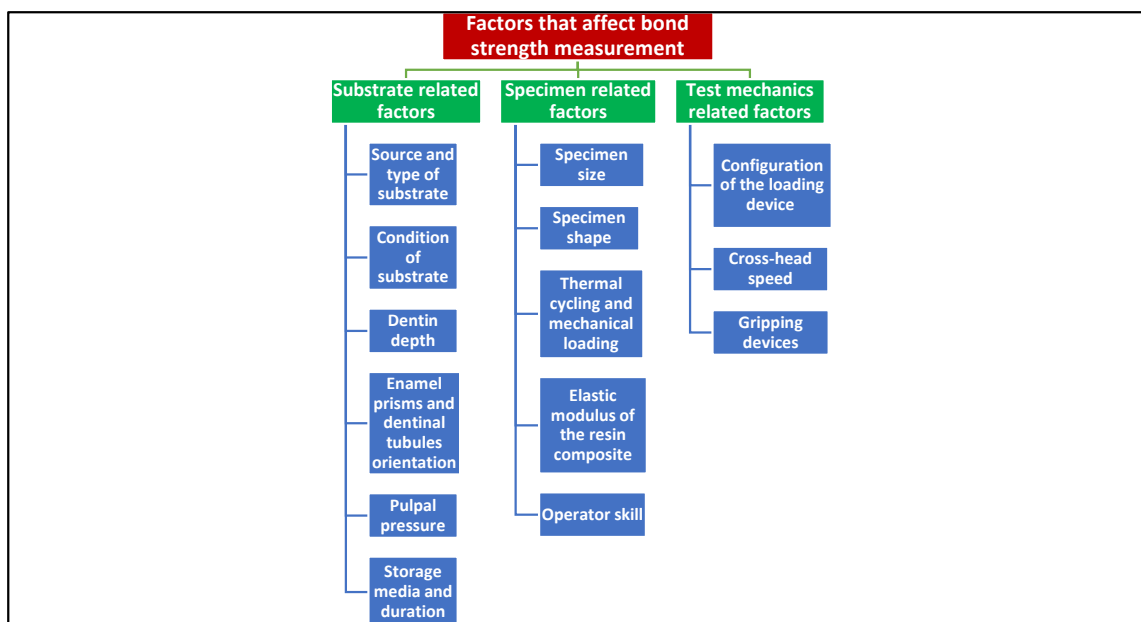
Factors that affect bond strength measurement

Substrate related factors

Source and type of substrate

Condition of substrate

Dentin depth

Enamel prisms and dentinal tubules orientation

Pulpal pressure

Storage media and duration

Specimen related factors

Specimen size

Specimen shape

Thermal cycling and mechanical loading

Elastic modulus of the resin composite

Operator skill

Test mechanics related factors

Configuration of the loading device

Cross-head speed

Gripping devices